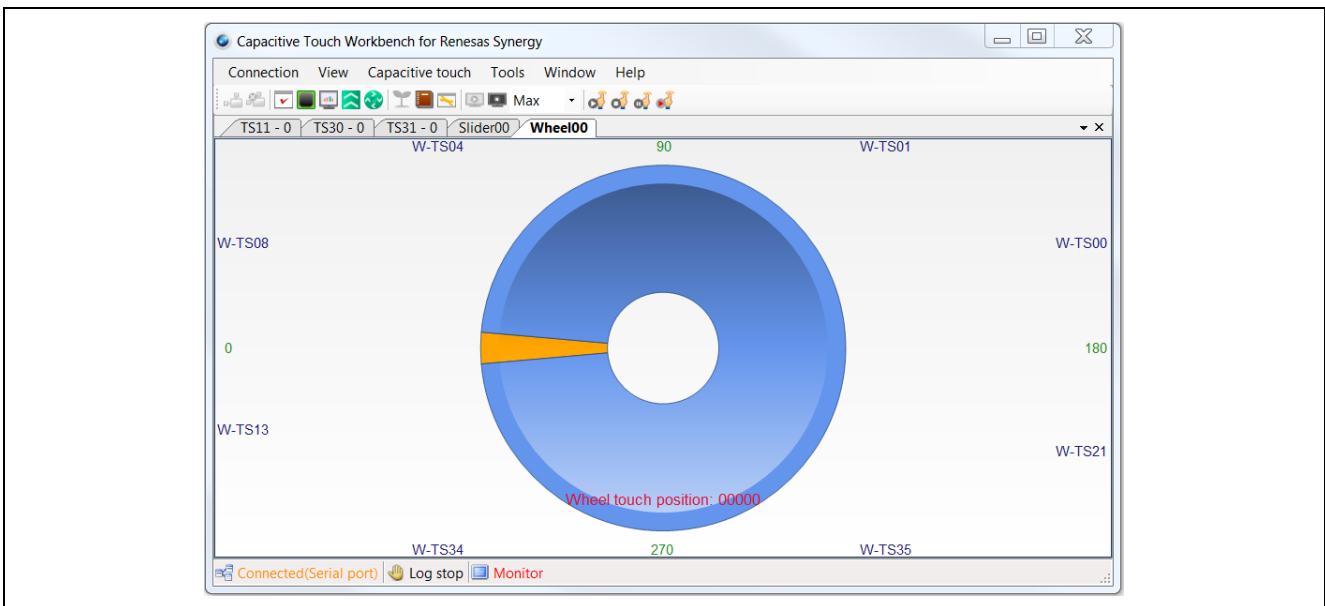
Capacitive Touch Workbench for Renesas Synergy

Connection View Capacitive touch Tools Window Help

Max

TS11 - 0 TS30 - 0 TS31 - 0 Slider00 Wheel00

W-TS04 90 W-TS01

W-TS08 W-TS00

0 180

W-TS13 W-TS21

Wheel touch position: 00000

W-TS34 270 W-TS35

Connected(Serial port) Log stop Monitor